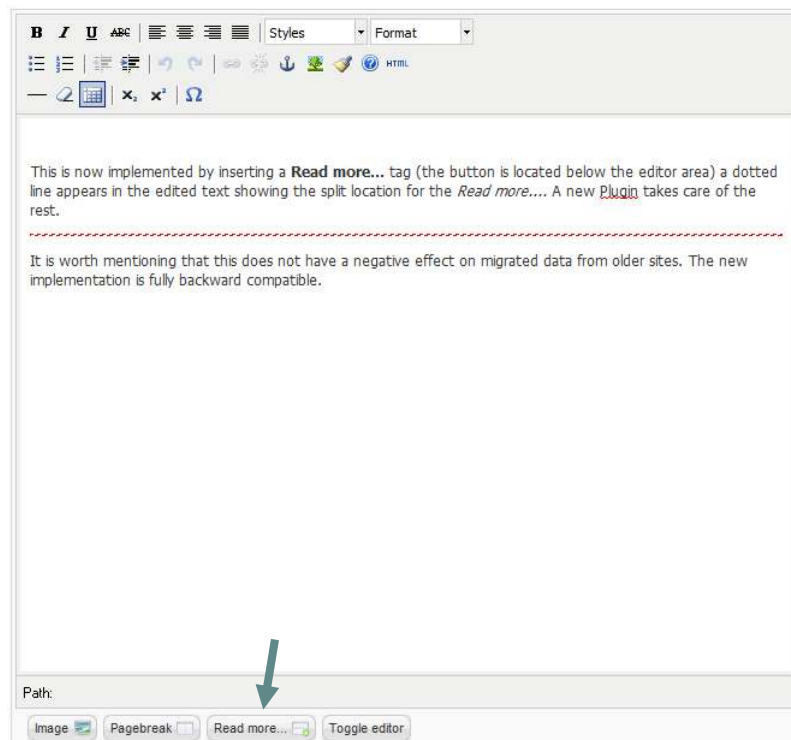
B I U ABC Styles Format

HTML

$x_2$ $x^2$ Ω

This is now implemented by inserting a **Read more...** tag (the button is located below the editor area) a dotted line appears in the edited text showing the split location for the *Read more...*. A new Plugin takes care of the rest.

It is worth mentioning that this does not have a negative effect on migrated data from older sites. The new implementation is fully backward compatible.

Path:

Image Pagebreak Read more... Toggle editor